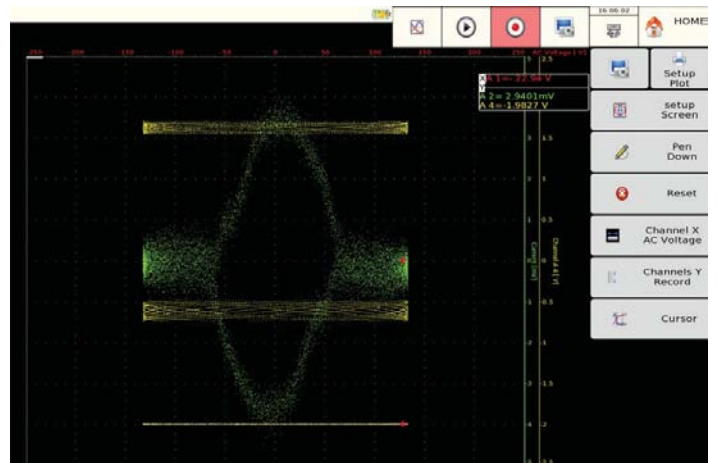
16:06:02

HOME

-250 -200 -150 -100 -50 0 50 100 150 200 250 AC Voltage [ V ]

X A 1 = -22.94 V
Y
A 2 = 2.9401mV
A 4 = -1.9827 V

Setup Plot

setup Screen

Pen Down

Reset

Channel X AC Voltage

Channels Y Record

Cursor

5 2.5
3 1.5
1 0.5
-1 -0.5
-3 -1.5
-4 -2

Current [ mA ]
Channel 4 [ V ]